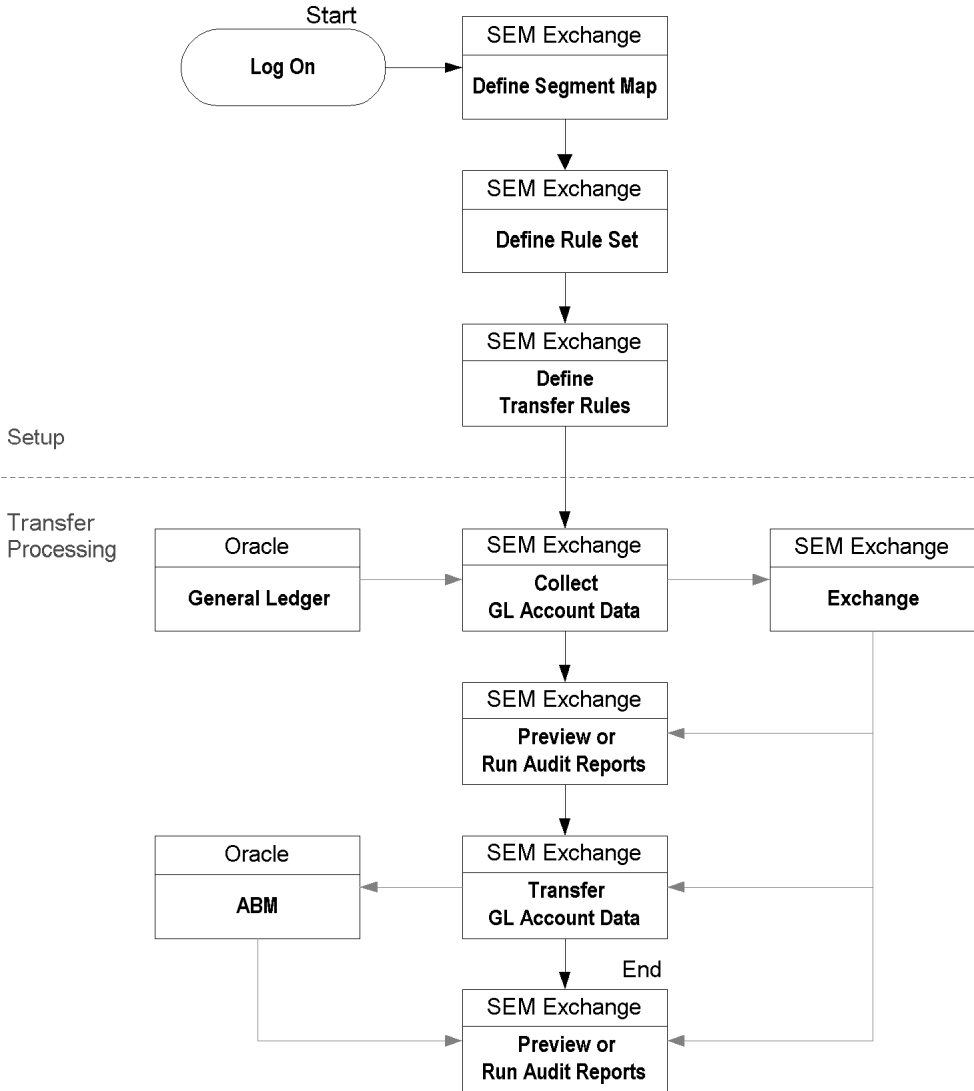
Start

Log On

SEM Exchange
Define Segment Map

SEM Exchange
Define Rule Set

SEM Exchange
Define Transfer Rules

Setup

Transfer Processing

Oracle
General Ledger

SEM Exchange
Collect GL Account Data

SEM Exchange
Exchange

SEM Exchange
Preview or Run Audit Reports

Oracle
ABM

SEM Exchange
Transfer GL Account Data

End

SEM Exchange
Preview or Run Audit Reports